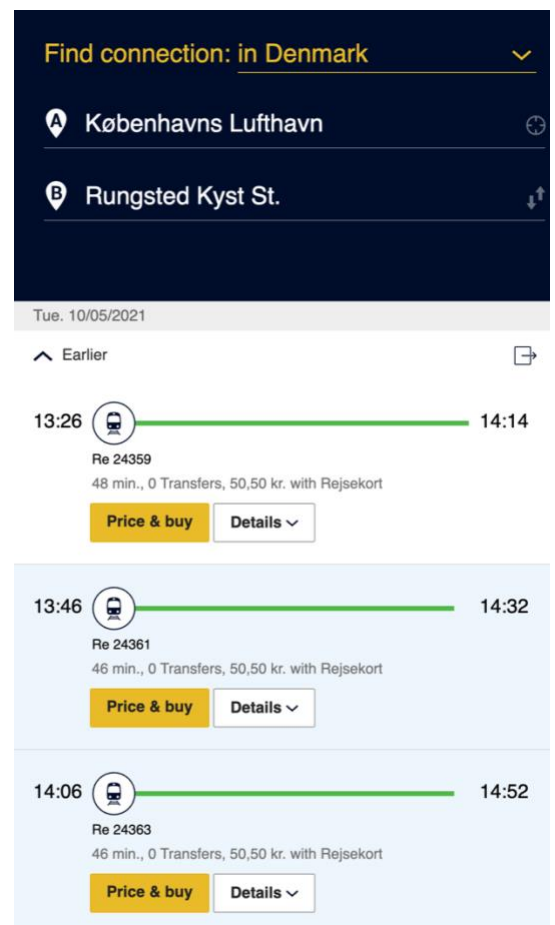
Find connection: in Denmark

A Københavns Lufthavn

B Rungsted Kyst St.

Tue. 10/05/2021

Earlier

13:26 14:14
Re 24359
48 min., 0 Transfers, 50,50 kr. with Rejsekort
Price & buy
Details

13:46 14:32
Re 24361
46 min., 0 Transfers, 50,50 kr. with Rejsekort
Price & buy
Details

14:06 14:52
Re 24363
46 min., 0 Transfers, 50,50 kr. with Rejsekort
Price & buy
Details